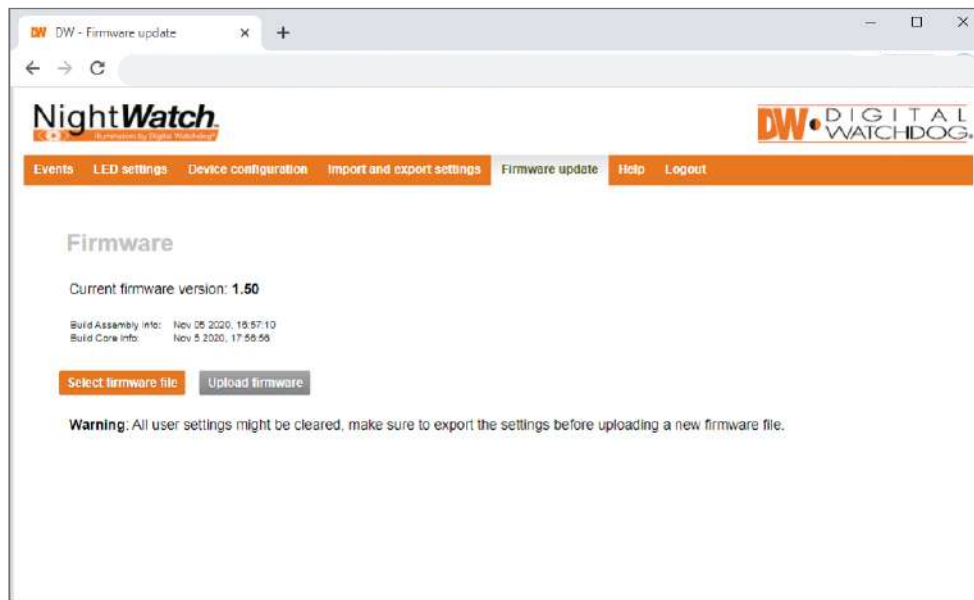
DW DW - Firmware update ×

NightWatch
Illumination by Digital Watchdog

DW DIGITAL WATCHDOG

Events LED settings Device configuration Import and export settings Firmware update Help Logout

Firmware

Current firmware version: **1.50**

Build Assembly Info: Nov 05 2020, 16:57:10
Build Core Info: Nov 5 2020, 17:56:56

Select firmware file Upload firmware

**Warning**: All user settings might be cleared, make sure to export the settings before uploading a new firmware file.